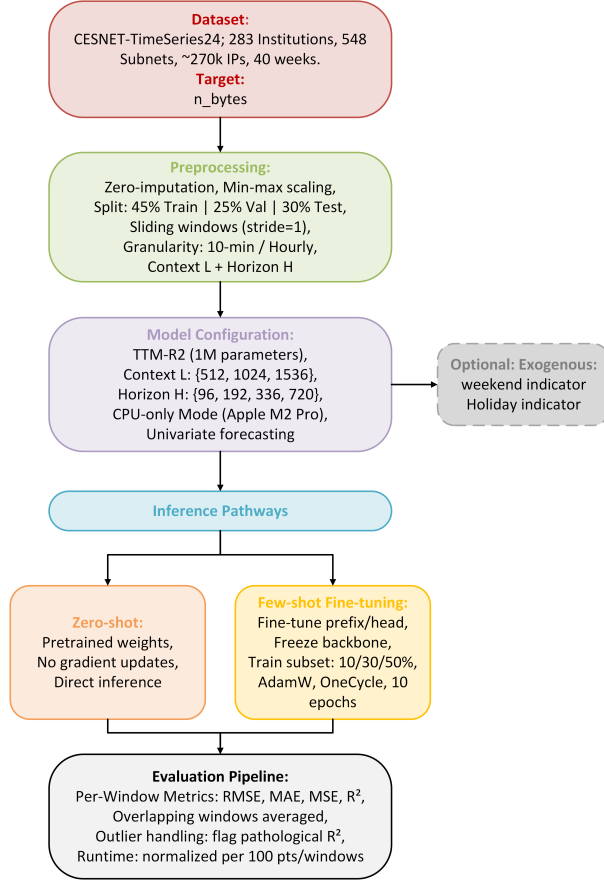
Dataset:
CESNET-TimeSeries24; 283 Institutions, 548 Subnets, ~270k IPs, 40 weeks.
Target:
n_bytes

Preprocessing:
Zero-imputation, Min-max scaling,
Split: 45% Train | 25% Val | 30% Test,
Sliding windows (stride=1),
Granularity: 10-min / Hourly,
Context L + Horizon H

Model Configuration:
TTM-R2 (1M parameters),
Context L: {512, 1024, 1536},
Horizon H: {96, 192, 336, 720},
CPU-only Mode (Apple M2 Pro),
Univariate forecasting

Optional: Exogenous:
weekend indicator
Holiday indicator

Inference Pathways

Zero-shot:
Pretrained weights,
No gradient updates,
Direct inference

Few-shot Fine-tuning:
Fine-tune prefix/head,
Freeze backbone,
Train subset: 10/30/50%,
AdamW, OneCycle, 10 epochs

Evaluation Pipeline:
Per-Window Metrics: RMSE, MAE, MSE, $R^2$,
Overlapping windows averaged,
Outlier handling: flag pathological $R^2$,
Runtime: normalized per 100 pts/windows